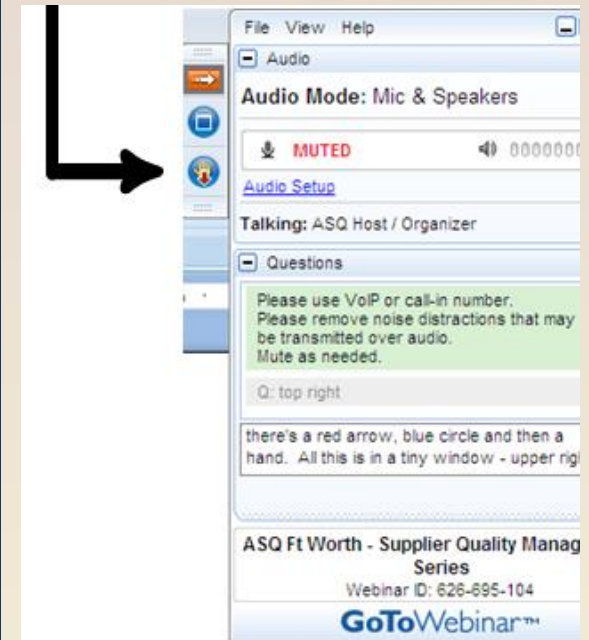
File View Help

Audio

Audio Mode: Mic & Speakers

MUTED

000000

Audio Setup

Talking: ASQ Host / Organizer

Questions

Please use VoIP or call-in number.
Please remove noise distractions that may be transmitted over audio.
Mute as needed.

Q: top right

there's a red arrow, blue circle and then a hand. All this is in a tiny window - upper rig

ASQ Ft Worth - Supplier Quality Manag Series

Webinar ID: 626-695-104

GoToWebinar™